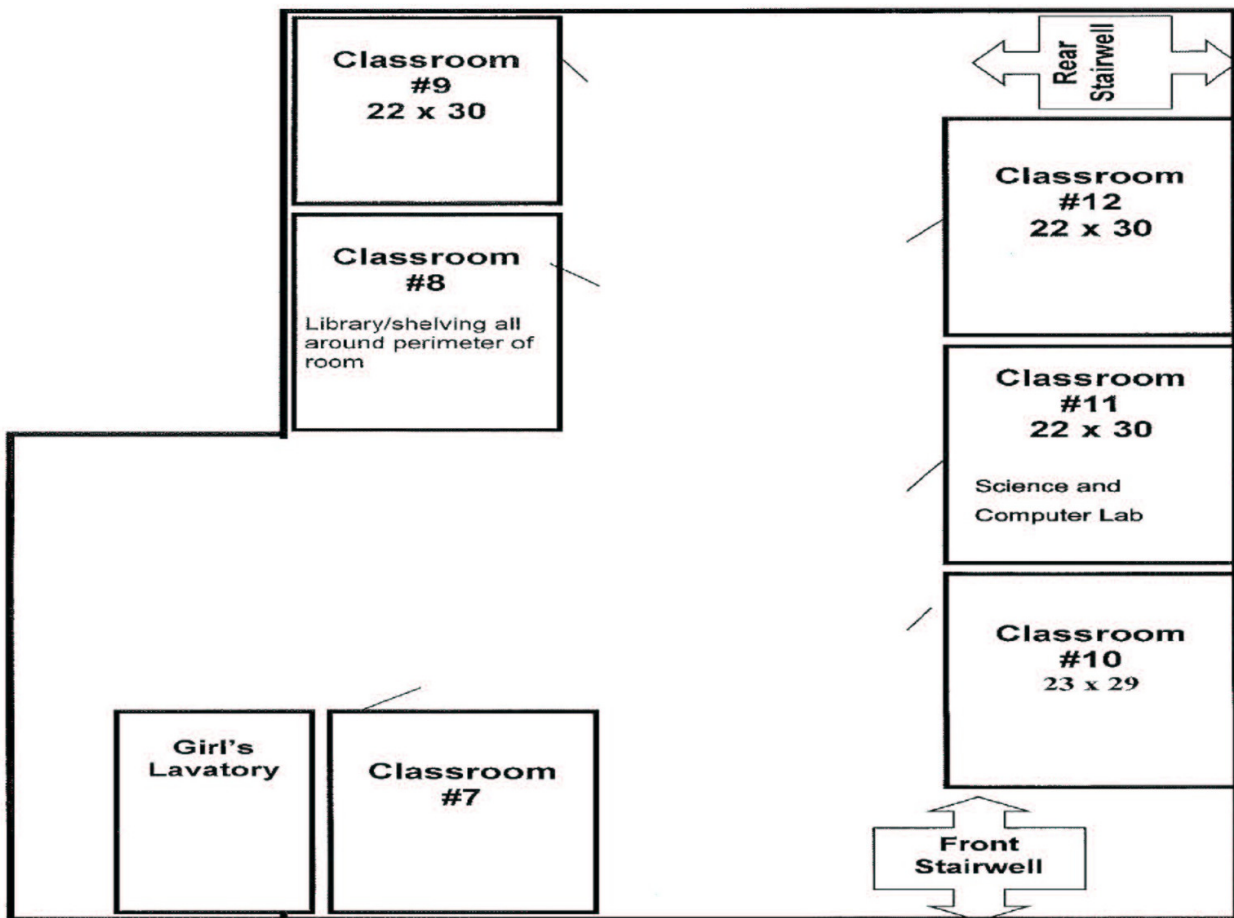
Classroom
#9
22 x 30

Rear Stairwell

Classroom
#12
22 x 30

Classroom
#8
Library/shelving all around perimeter of room

Classroom
#11
22 x 30
Science and Computer Lab

Classroom
#10
23 x 29

Girl's Lavatory

Classroom
#7

Front Stairwell